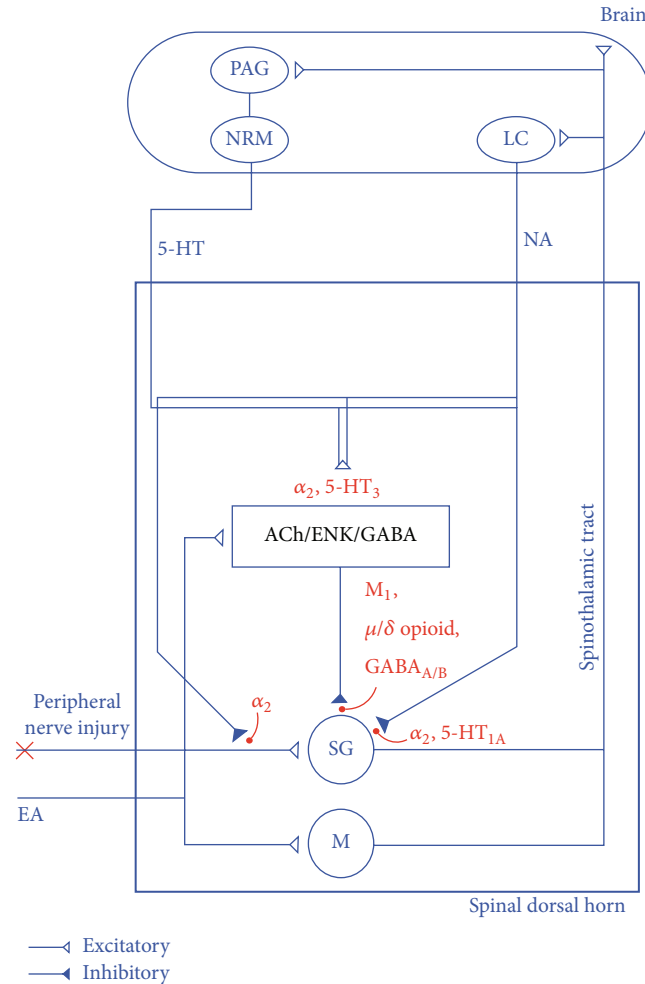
Brain

PAG

NRM

LC

5-HT

NA

$\alpha_2$, 5-HT$_3$

ACh/ENK/GABA

M$_1$,

$\mu/\delta$ opioid,

GABA$_{A/B}$

Spinothalamic tract

Peripheral nerve injury

$\alpha_2$

SG

$\alpha_2$, 5-HT$_{1A}$

EA

M

Spinal dorsal horn

Excitatory

Inhibitory